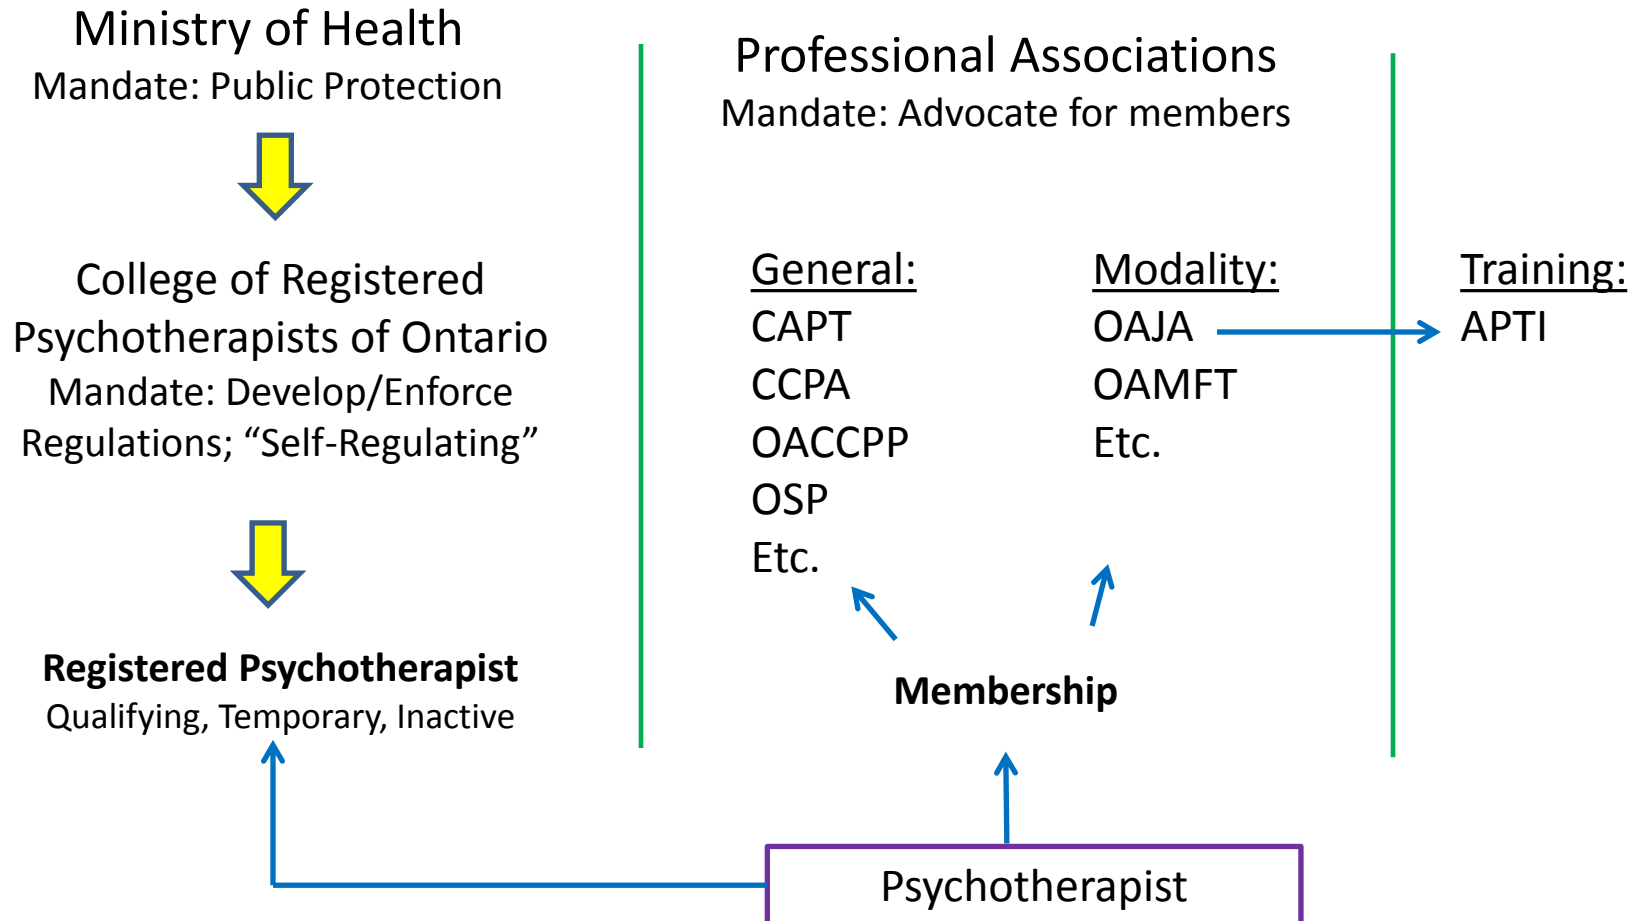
Ministry of Health
Mandate: Public Protection

College of Registered Psychotherapists of Ontario
Mandate: Develop/Enforce Regulations; “Self-Regulating”

**Registered Psychotherapist**
Qualifying, Temporary, Inactive

Professional Associations
Mandate: Advocate for members

General:
CAPT
CCPA
OACCPP
OSP
Etc.

Modality:
OAJA
OAMFT
Etc.

Training:
APTI

**Membership**

Psychotherapist